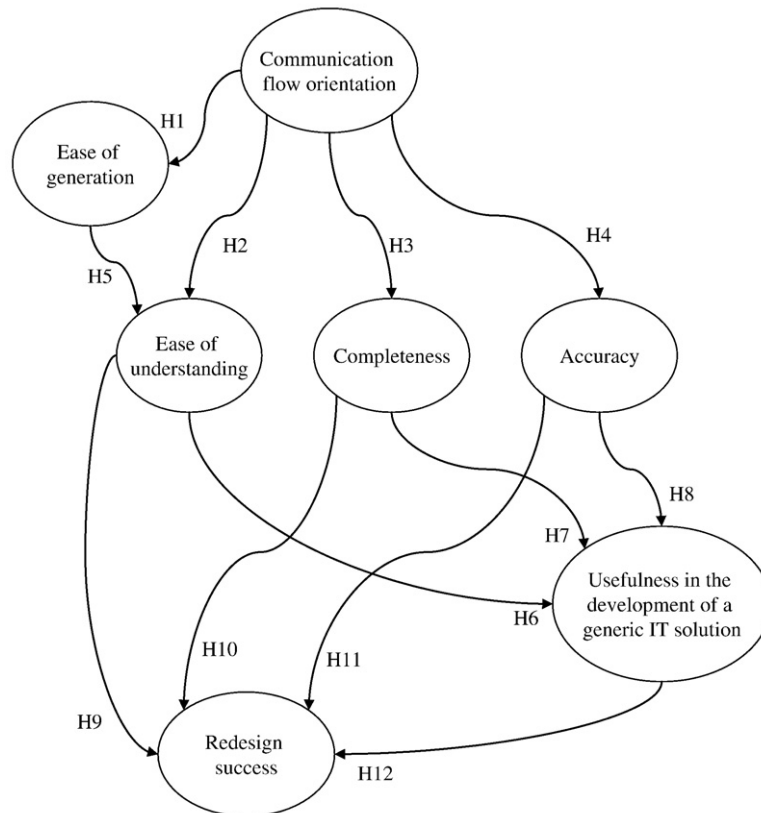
Communication flow orientation

H1

Ease of generation

H2

H3

H4

H5

Ease of understanding

Completeness

Accuracy

H8

H7

Usefulness in the development of a generic IT solution

H6

H10

H11

H9

Redesign success

H12